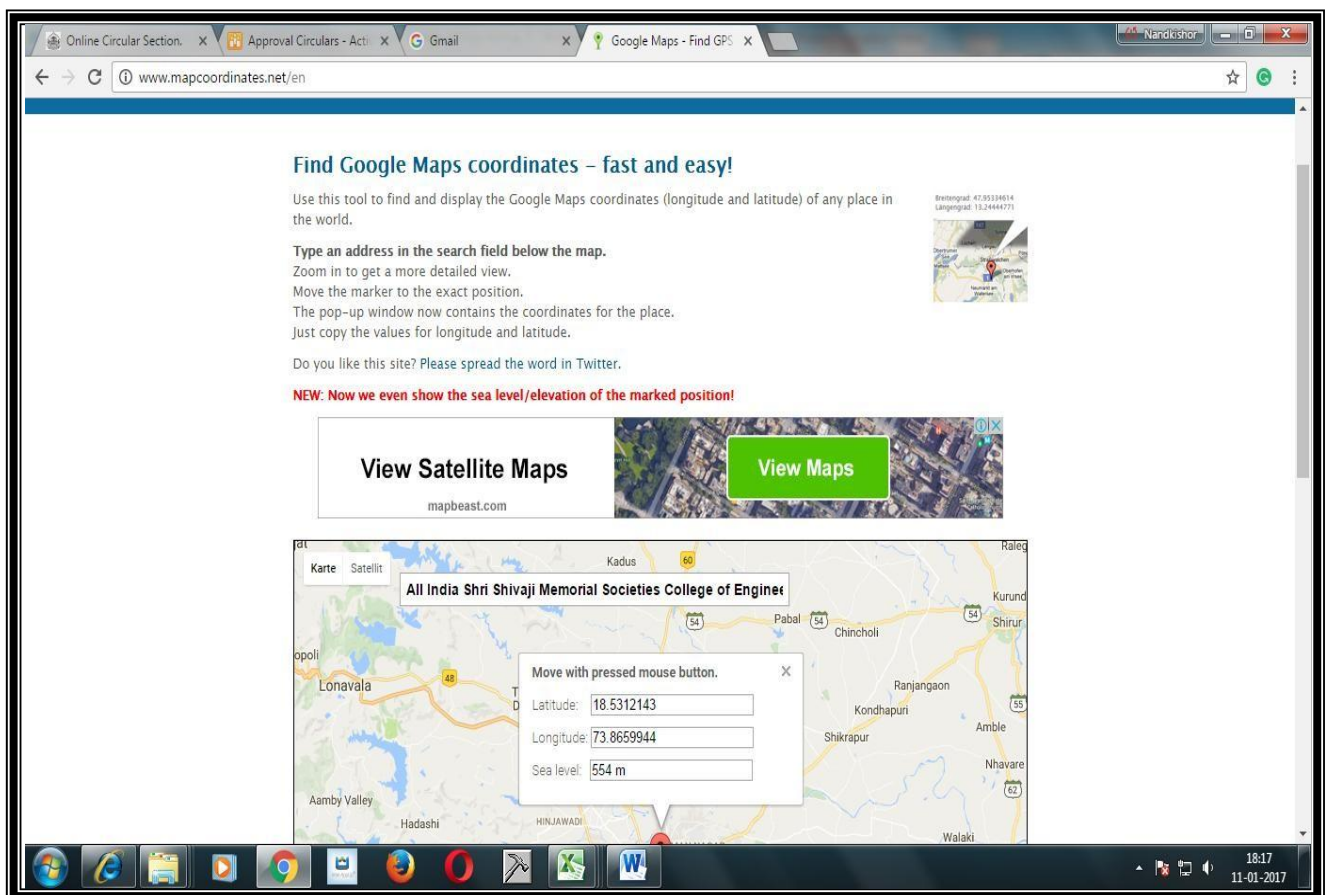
Online Circular Section. × Approval Circulars - Acti × Gmail × Google Maps - Find GPS ×

Nandkishor

www.mapcoordinates.net/en

Find Google Maps coordinates – fast and easy!

Use this tool to find and display the Google Maps coordinates (longitude and latitude) of any place in the world.

Breitengrad: 47.95334614
Längengrad: 13.24444771

Type an address in the search field below the map.
Zoom in to get a more detailed view.
Move the marker to the exact position.
The pop-up window now contains the coordinates for the place.
Just copy the values for longitude and latitude.

Do you like this site? Please spread the word in Twitter.

NEW: Now we even show the sea level/elevation of the marked position!

View Satellite Maps
mapbeast.com
View Maps

Karte Satellit

All India Shri Shivaji Memorial Societies College of Enginee

Kadus 60 Raleg Kurund 54 Shirur Pabal 54 Chincholi opoli Lonavala 48 Ranjangaon Kondhapuri 55 Amble Shikrapur Nhavare 62 Aamby Valley Hadashi HINJAWADI Walaki

Move with pressed mouse button.
Latitude: 18.5312143
Longitude: 73.8659944
Sea level: 554 m

18:17
11-01-2017